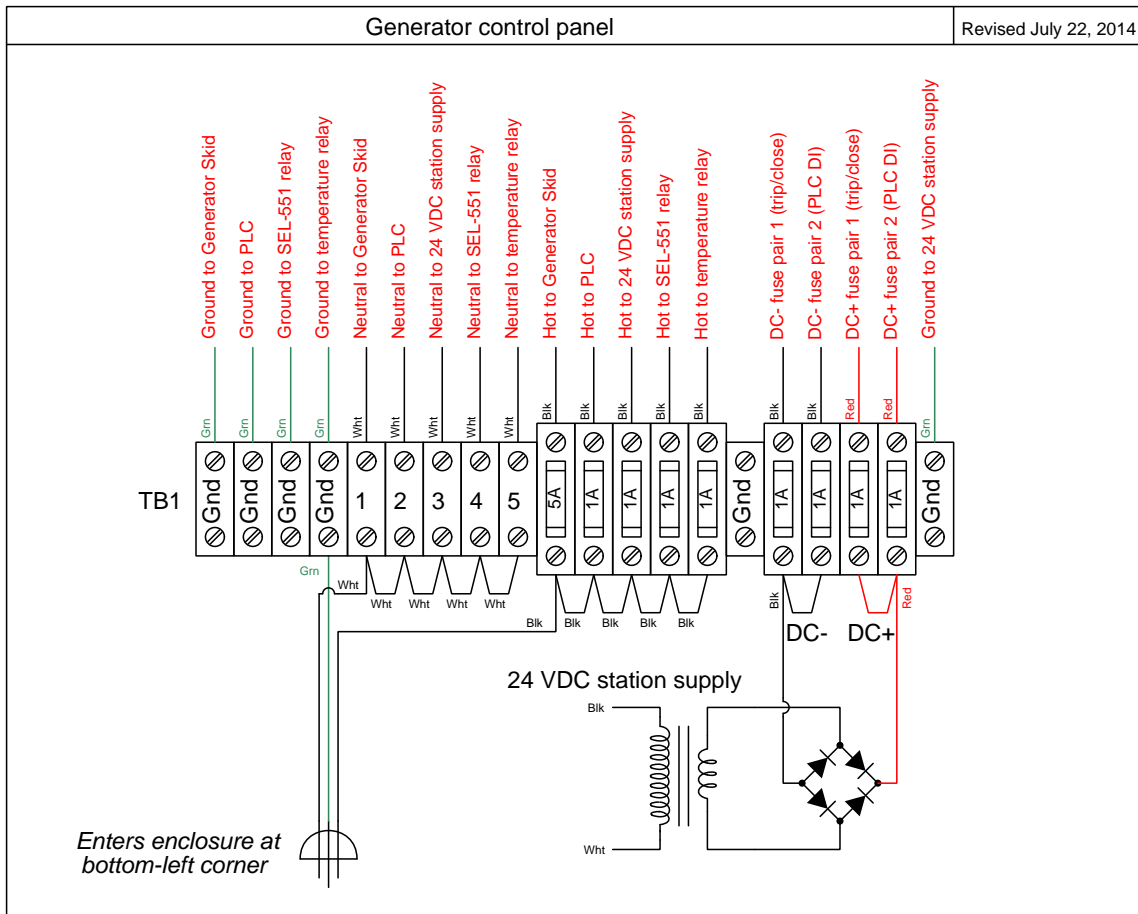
Generator control panel

Revised July 22, 2014

Ground to Generator Skid
Ground to PLC
Ground to SEL-551 relay
Ground to temperature relay
Neutral to Generator Skid
Neutral to PLC
Neutral to 24 VDC station supply
Neutral to SEL-551 relay
Neutral to temperature relay
Hot to Generator Skid
Hot to PLC
Hot to 24 VDC station supply
Hot to SEL-551 relay
Hot to temperature relay
DC- fuse pair 1 (trip/close)
DC- fuse pair 2 (PLC DI)
DC+ fuse pair 1 (trip/close)
DC+ fuse pair 2 (PLC DI)
Ground to 24 VDC station supply

Grn Grn Grn Grn Wht Wht Wht Wht Wht Blk Blk Blk Blk Blk Blk Blk Red Red Grn

TB1

Gnd Gnd Gnd Gnd 1 2 3 4 5 5A 1A 1A 1A 1A Gnd 1A 1A 1A 1A Gnd

Grn
Wht
Wht Wht Wht Wht
Blk
Blk Blk Blk Blk
Blk
DC-
DC+
Red

24 VDC station supply

Blk

Wht

Enters enclosure at bottom-left corner